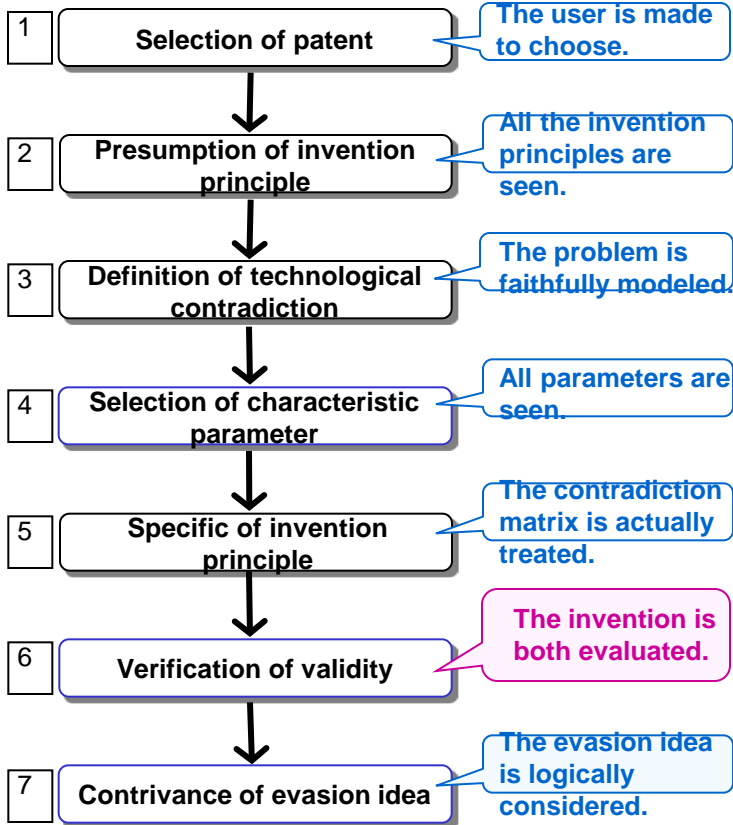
1
Selection of patent
The user is made to choose.

2
Presumption of invention principle
All the invention principles are seen.

3
Definition of technological contradiction
The problem is faithfully modeled.

4
Selection of characteristic parameter
All parameters are seen.

5
Specific of invention principle
The contradiction matrix is actually treated.

6
Verification of validity
The invention is both evaluated.

7
Contrivance of evasion idea
The evasion idea is logically considered.